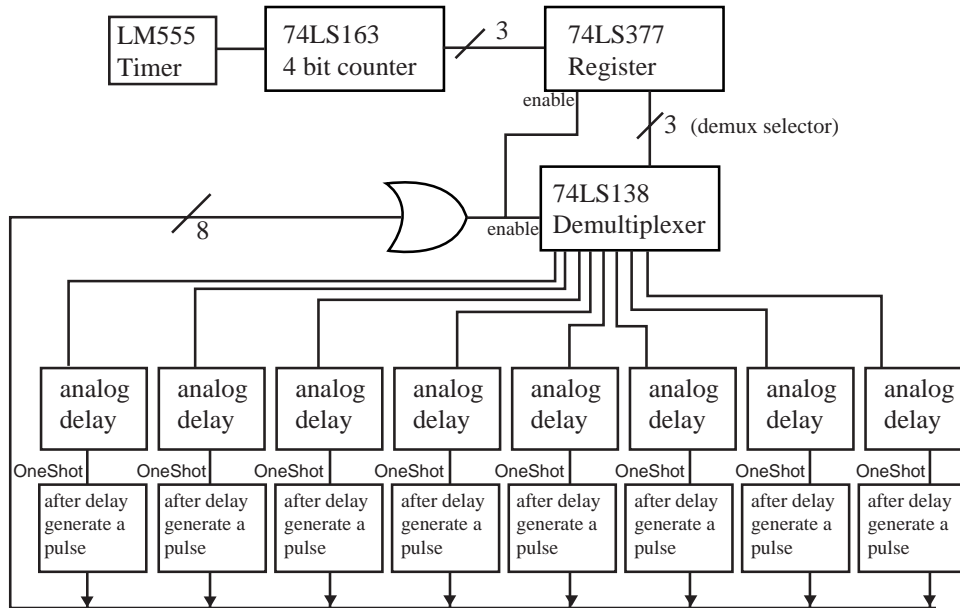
LM555
Timer

74LS163
4 bit counter

3

74LS377
Register

enable

3 (demux selector)

8

enable

74LS138
Demultiplexer

analog
delay

analog
delay

analog
delay

analog
delay

analog
delay

analog
delay

analog
delay

analog
delay

OneShot

OneShot

OneShot

OneShot

OneShot

OneShot

OneShot

OneShot

after delay
generate a
pulse

after delay
generate a
pulse

after delay
generate a
pulse

after delay
generate a
pulse

after delay
generate a
pulse

after delay
generate a
pulse

after delay
generate a
pulse

after delay
generate a
pulse